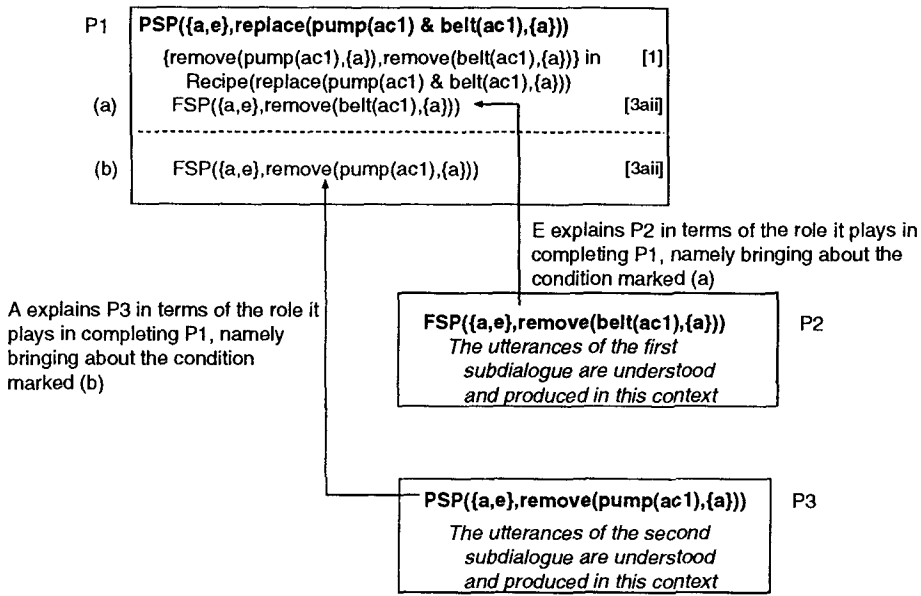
P1 **PSP({a,e},replace(pump(ac1) & belt(ac1),{a}))**

{remove(pump(ac1),{a}),remove(belt(ac1),{a})} in Recipe(replace(pump(ac1) & belt(ac1),{a})) [1]

(a) FSP({a,e},remove(belt(ac1),{a})) [3aii]

(b) FSP({a,e},remove(pump(ac1),{a})) [3aii]

E explains P2 in terms of the role it plays in completing P1, namely bringing about the condition marked (a)

A explains P3 in terms of the role it plays in completing P1, namely bringing about the condition marked (b)

**FSP({a,e},remove(belt(ac1),{a}))** P2

*The utterances of the first subdialogue are understood and produced in this context*

**PSP({a,e},remove(pump(ac1),{a}))** P3

*The utterances of the second subdialogue are understood and produced in this context*